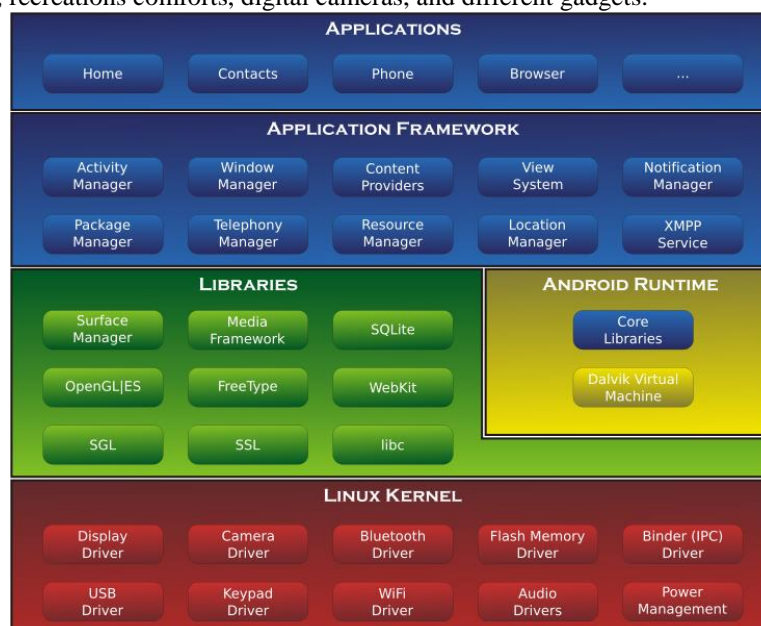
, recreations comforts, digital cameras, and different gadgets.

APPLICATIONS

Home Contacts Phone Browser ...

APPLICATION FRAMEWORK

Activity Manager Window Manager Content Providers View System Notification Manager

Package Manager Telephony Manager Resource Manager Location Manager XMPP Service

LIBRARIES

Surface Manager Media Framework SQLite

OpenGL|ES FreeType WebKit

SGL SSL libc

ANDROID RUNTIME

Core Libraries

Dalvik Virtual Machine

LINUX KERNEL

Display Driver Camera Driver Bluetooth Driver Flash Memory Driver Binder (IPC) Driver

USB Driver Keypad Driver WiFi Driver Audio Drivers Power Management